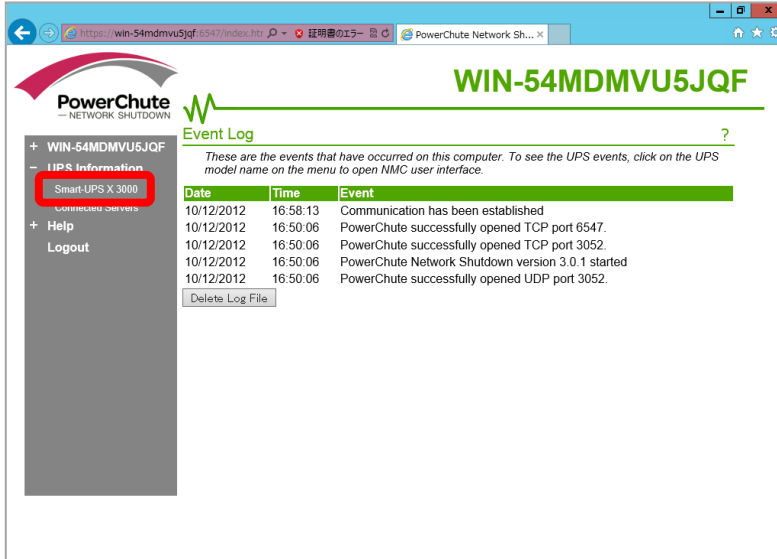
https://win-54mdmvu5jqf:6547/index.htr 証明書のエラー

PowerChute Network Sh... ×

PowerChute
— NETWORK SHUTDOWN

WIN-54MDMVU5JQF

+ WIN-54MDMVU5JQF
− UPS Information
Smart-UPS X 3000
Connected Servers
+ Help
Logout

Event Log

?

These are the events that have occurred on this computer. To see the UPS events, click on the UPS model name on the menu to open NMC user interface.

| Date | Time | Event |
|---|---|---|
| 10/12/2012 | 16:58:13 | Communication has been established |
| 10/12/2012 | 16:50:06 | PowerChute successfully opened TCP port 6547. |
| 10/12/2012 | 16:50:06 | PowerChute successfully opened TCP port 3052. |
| 10/12/2012 | 16:50:06 | PowerChute Network Shutdown version 3.0.1 started |
| 10/12/2012 | 16:50:06 | PowerChute successfully opened UDP port 3052. |

Delete Log File